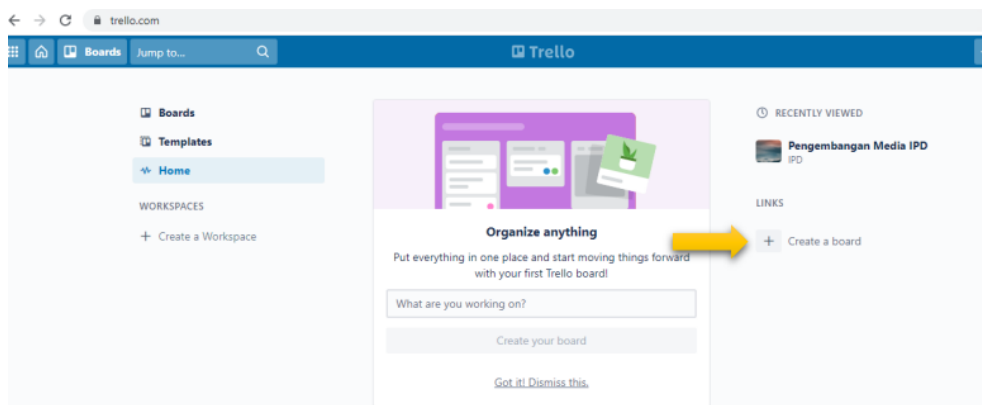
trello.com

Boards Jump to...

Trello

Boards
Templates
Home

WORKSPACES
+ Create a Workspace

Organize anything
Put everything in one place and start moving things forward with your first Trello board!
What are you working on?
Create your board
Got it! Dismiss this.

RECENTLY VIEWED
Pengembangan Media IPD
IPD

LINKS
+ Create a board